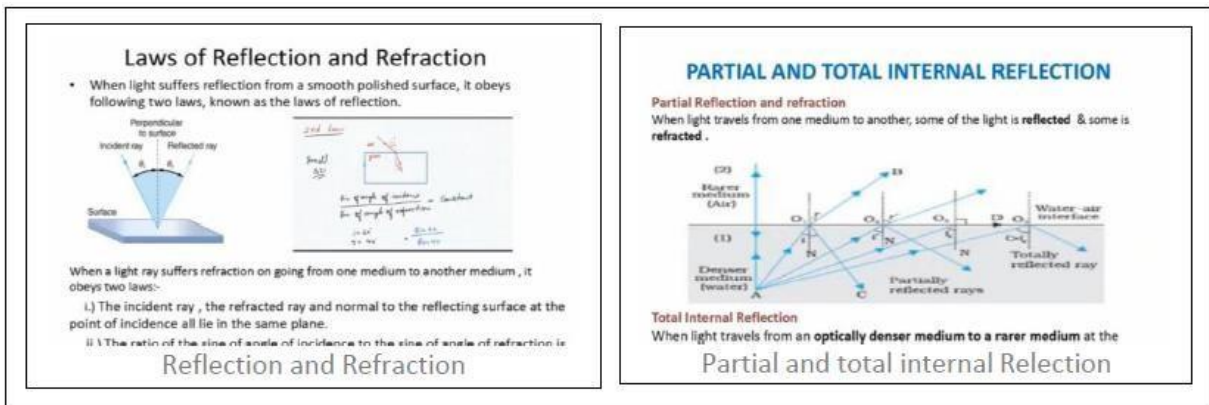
Laws of Reflection and Refraction

• When light suffers reflection from a smooth polished surface, it obeys following two laws, known as the laws of reflection.

Perpendicular to surface
Incident ray
Reflected ray
$\theta_i$ $\theta_r$
Surface

2nd law
Small
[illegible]
$\frac{\sin \text{ of angle of incidence}}{\sin \text{ of angle of refraction}} = \text{Constant}$
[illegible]

When a light ray suffers refraction on going from one medium to another medium , it obeys two laws:-

i.) The incident ray , the refracted ray and normal to the reflecting surface at the point of incidence all lie in the same plane.

ii.) The ratio of the sine of angle of incidence to the sine of angle of refraction is

Reflection and Refraction

PARTIAL AND TOTAL INTERNAL REFLECTION

Partial Reflection and refraction
When light travels from one medium to another, some of the light is **reflected** & some is **refracted** .

(2)
Rarer medium (Air)
B
Water-air interface
O₁ O₂ O₃ D O₄
(1)
N N N
C
Denser medium (water)
A
C
Partially reflected rays
Totally reflected ray

Total Internal Reflection
When light travels from an **optically denser medium to a rarer medium** at the

Partial and total internal Relection